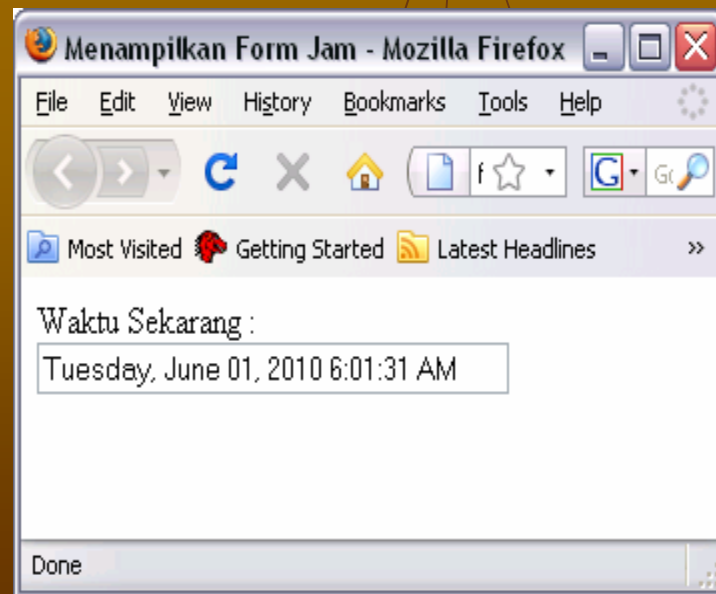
Menampilkan Form Jam - Mozilla Firefox

File Edit View History Bookmarks Tools Help

f

G

G

Most Visited Getting Started Latest Headlines »

Waktu Sekarang :

Tuesday, June 01, 2010 6:01:31 AM

Done